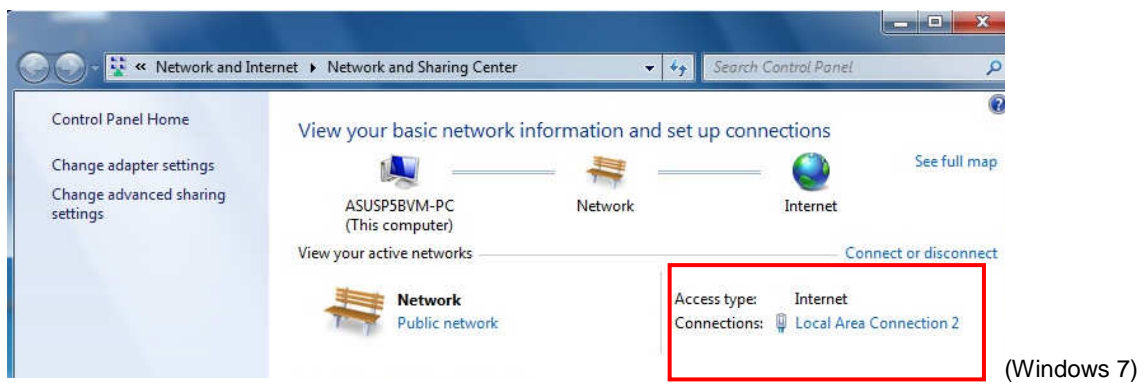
« Network and Internet ▸ Network and Sharing Center

Search Control Panel

Control Panel Home

Change adapter settings

Change advanced sharing settings

View your basic network information and set up connections

See full map

ASUSP5BVM-PC (This computer)

Network

Internet

View your active networks

Connect or disconnect

Network
Public network

Access type: Internet
Connections: Local Area Connection 2

(Windows 7)